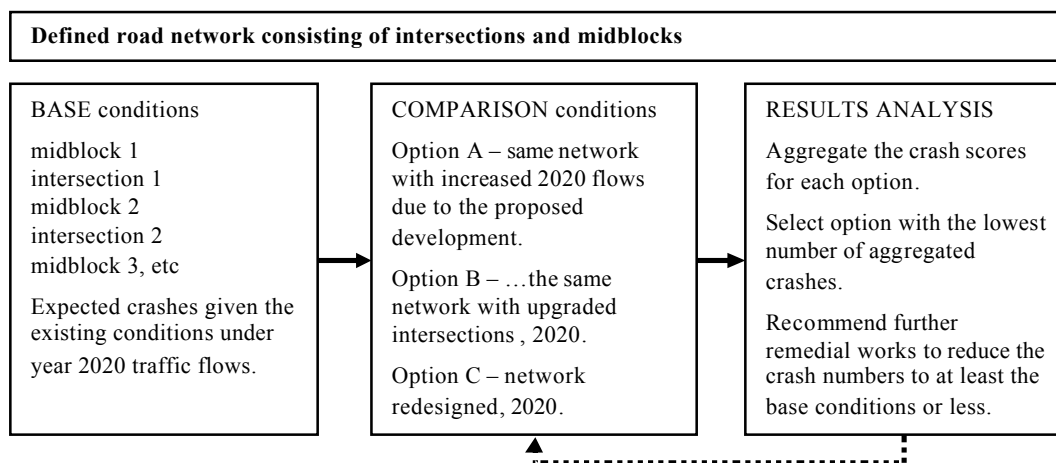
**Defined road network consisting of intersections and midblocks**

BASE conditions

midblock 1
intersection 1
midblock 2
intersection 2
midblock 3, etc

Expected crashes given the existing conditions under year 2020 traffic flows.

COMPARISON conditions

Option A – same network with increased 2020 flows due to the proposed development.

Option B – …the same network with upgraded intersections , 2020.

Option C – network redesigned, 2020.

RESULTS ANALYSIS

Aggregate the crash scores for each option.

Select option with the lowest number of aggregated crashes.

Recommend further remedial works to reduce the crash numbers to at least the base conditions or less.